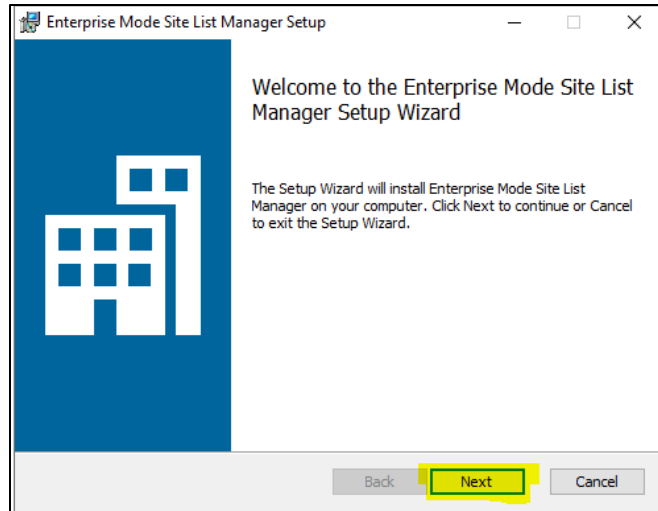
Enterprise Mode Site List Manager Setup

Welcome to the Enterprise Mode Site List Manager Setup Wizard

The Setup Wizard will install Enterprise Mode Site List Manager on your computer. Click Next to continue or Cancel to exit the Setup Wizard.

Back
Next
Cancel